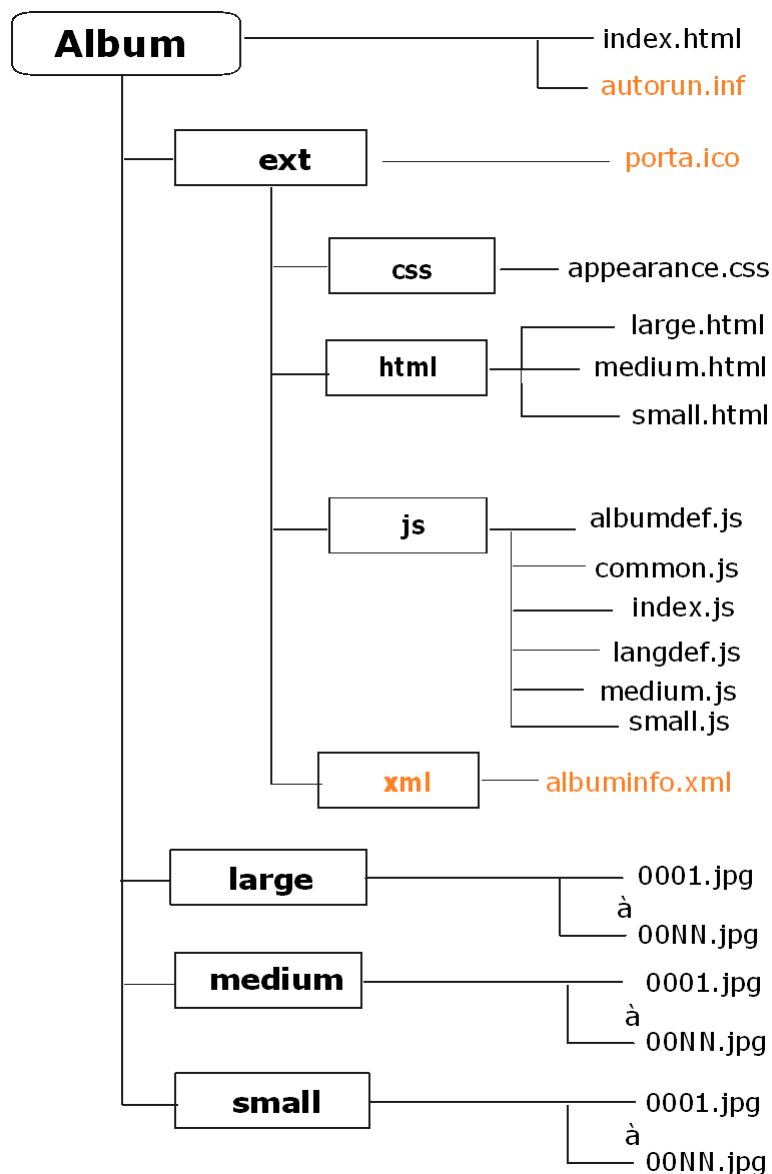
Album
index.html
autorun.inf
ext
porta.ico
css
appearance.css
html
large.html
medium.html
small.html
js
albumdef.js
common.js
index.js
langdef.js
medium.js
small.js
xml
albuminfo.xml
large
0001.jpg
à
00NN.jpg
medium
0001.jpg
à
00NN.jpg
small
0001.jpg
à
00NN.jpg